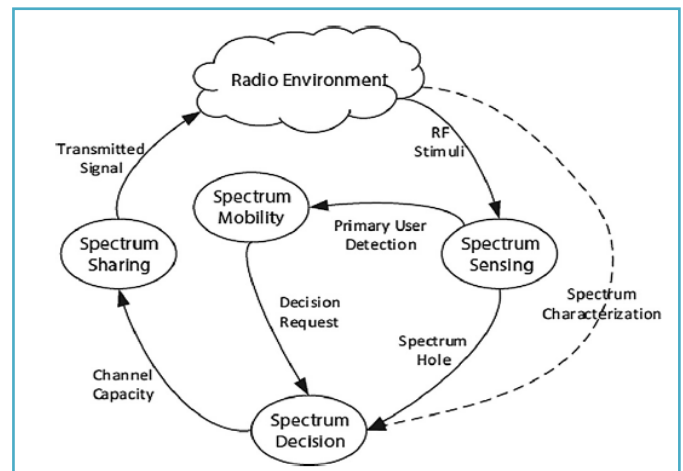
Radio Environment

Transmitted Signal

RF Stimuli

Spectrum Mobility

Primary User Detection

Spectrum Sharing

Spectrum Sensing

Decision Request

Spectrum Characterization

Spectrum Hole

Channel Capacity

Spectrum Decision